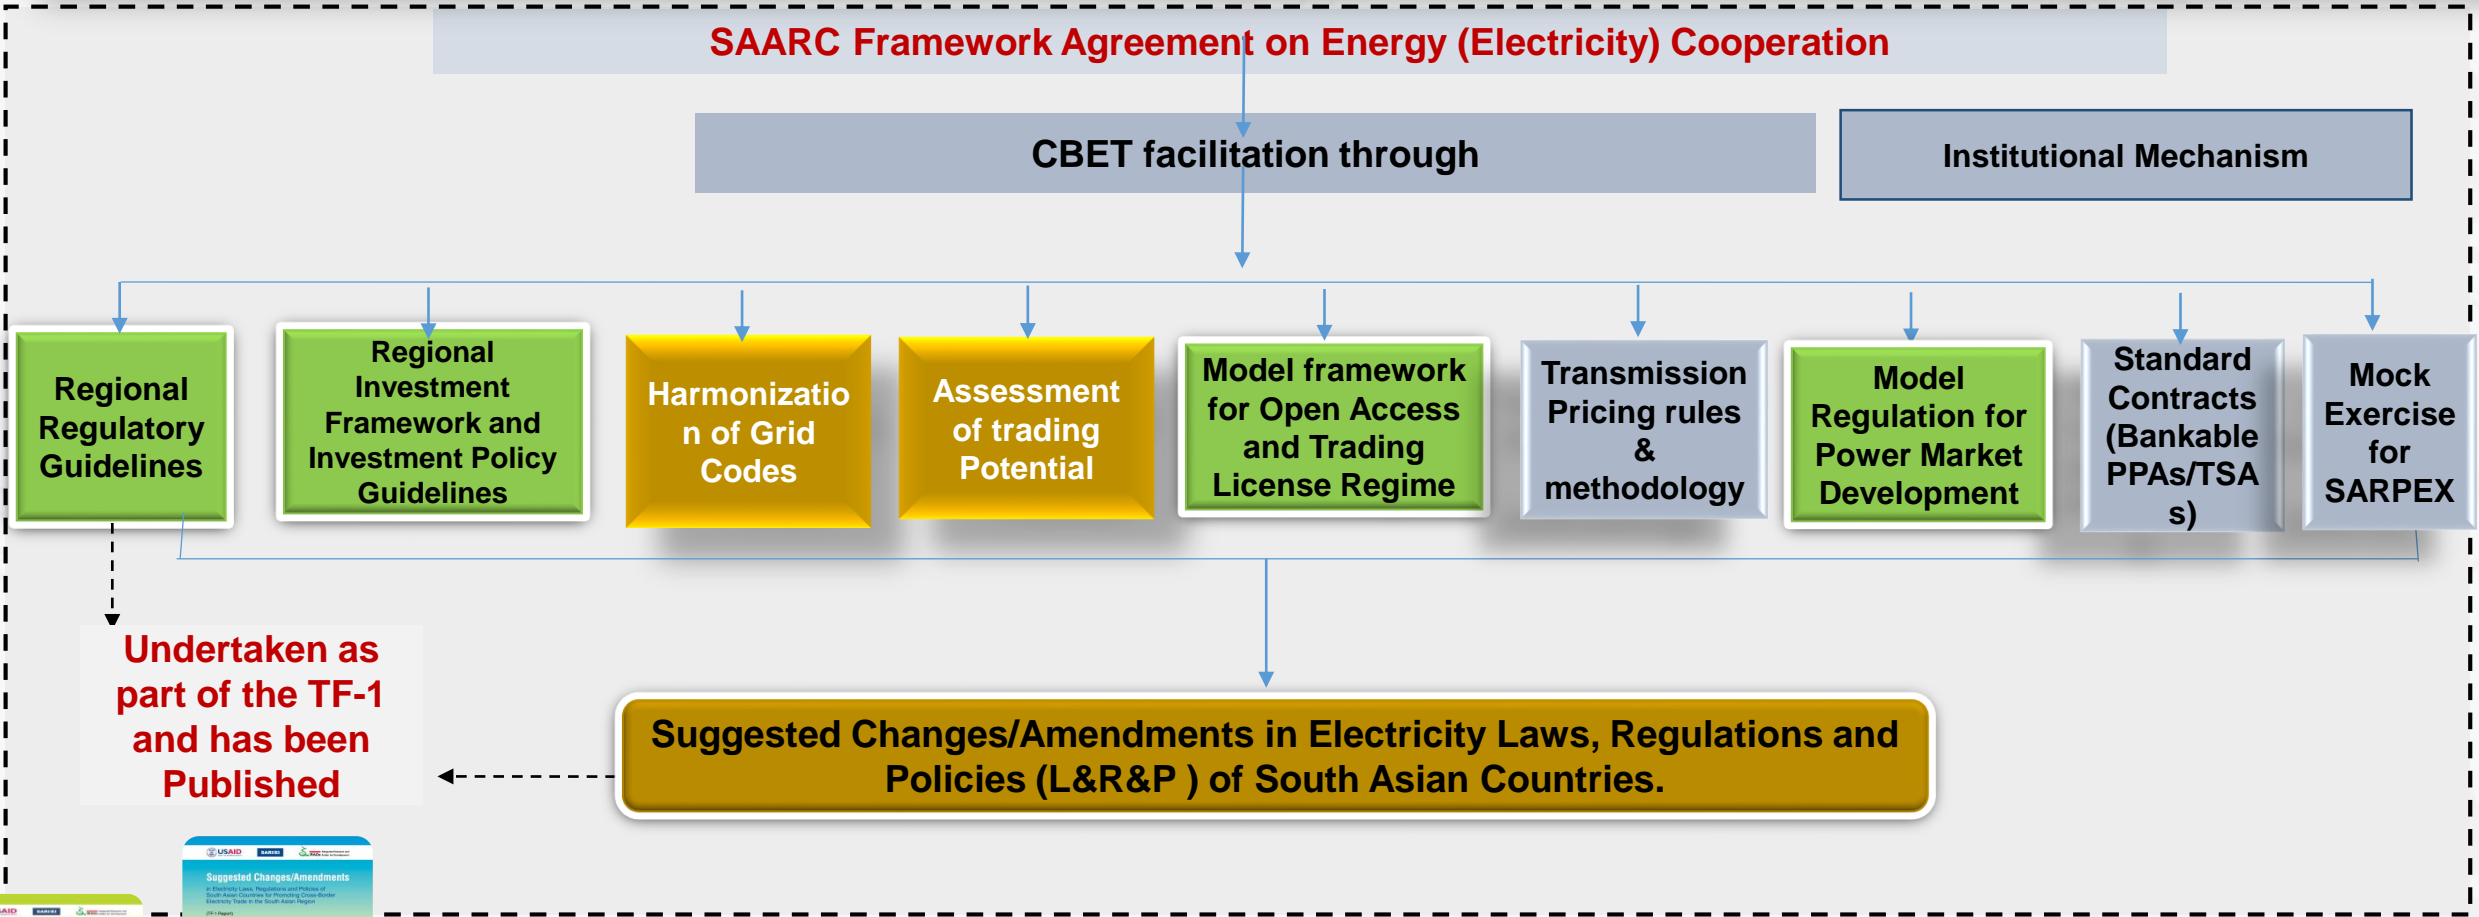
SAARC Framework Agreement on Energy (Electricity) Cooperation

CBET facilitation through

Institutional Mechanism

Regional Regulatory Guidelines

Regional Investment Framework and Investment Policy Guidelines

Harmonization of Grid Codes

Assessment of trading Potential

Model framework for Open Access and Trading License Regime

Transmission Pricing rules & methodology

Model Regulation for Power Market Development

Standard Contracts (Bankable PPAs/TSAs)

Mock Exercise for SARPEX

Undertaken as part of the TF-1 and has been Published

Suggested Changes/Amendments in Electricity Laws, Regulations and Policies (L&R&P ) of South Asian Countries.

USAID SARI/EI

Suggested Changes/Amendments

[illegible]